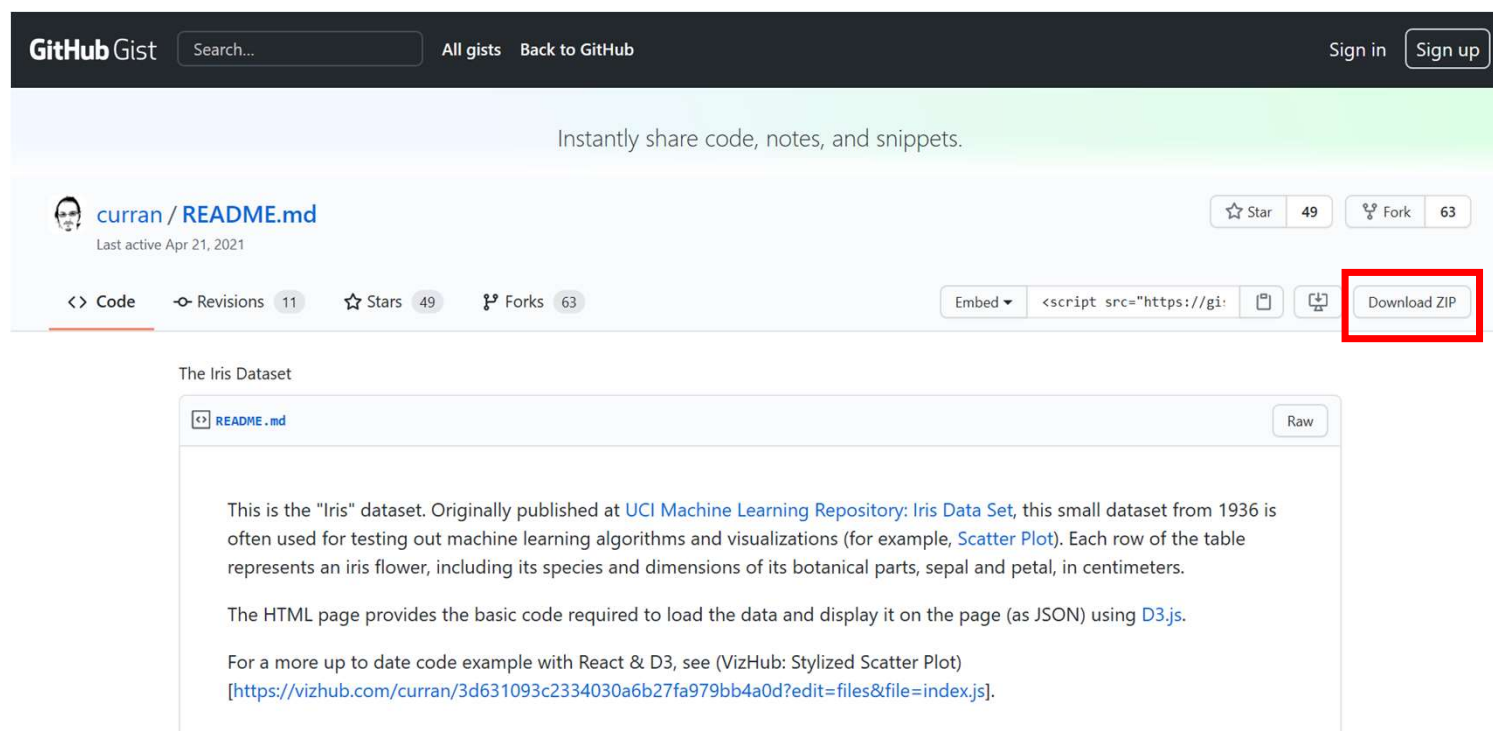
GitHub Gist Search... All gists Back to GitHub Sign in Sign up

Instantly share code, notes, and snippets.

curran / README.md
Last active Apr 21, 2021

Star 49 Fork 63

<> Code Revisions 11 Stars 49 Forks 63 Embed <script src="https://gi: Download ZIP

The Iris Dataset

README.md Raw

This is the "Iris" dataset. Originally published at UCI Machine Learning Repository: Iris Data Set, this small dataset from 1936 is often used for testing out machine learning algorithms and visualizations (for example, Scatter Plot). Each row of the table represents an iris flower, including its species and dimensions of its botanical parts, sepal and petal, in centimeters.

The HTML page provides the basic code required to load the data and display it on the page (as JSON) using D3.js.

For a more up to date code example with React & D3, see (VizHub: Stylized Scatter Plot) [https://vizhub.com/curran/3d631093c2334030a6b27fa979bb4a0d?edit=files&file=index.js].